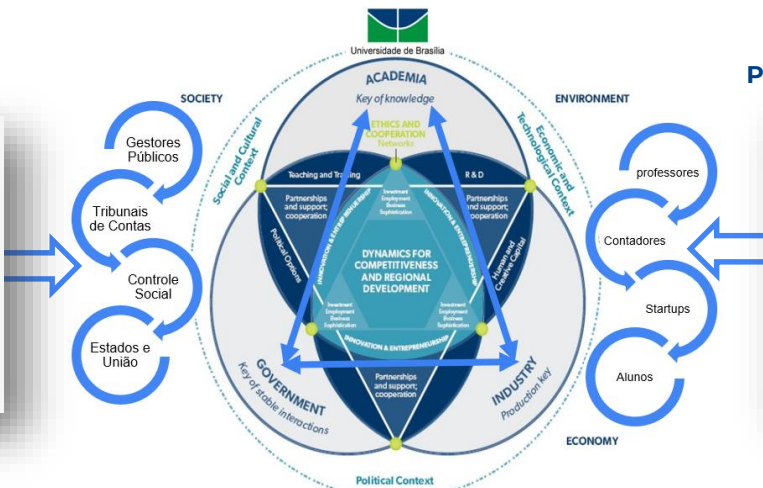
Universidade de Brasília

P

SOCIETY

ENVIRONMENT

ACADEMIA

Key of knowledge

ETHICS AND COOPERATION

Networks

Social and Cultural Context

Economic and Technological Context

Teaching and Training

R & D

Partnerships and support; cooperation

Investment Employment Business Sophistication

Partnerships and support; cooperation

Political Options

Human and Creative Capital

INNOVATION & ENTREPRENEURSHIP

INNOVATION & ENTREPRENEURSHIP

DYNAMICS FOR COMPETITIVENESS AND REGIONAL DEVELOPMENT

Investment Employment Business Sophistication

Investment Employment Business Sophistication

INNOVATION & ENTREPRENEURSHIP

Partnerships and support; cooperation

GOVERNMENT

Key of stable interactions

INDUSTRY

Production key

ECONOMY

Political Context

Gestores Públicos

Tribunais de Contas

Controle Social

Estados e União

professores

Contadores

Startups

Alunos